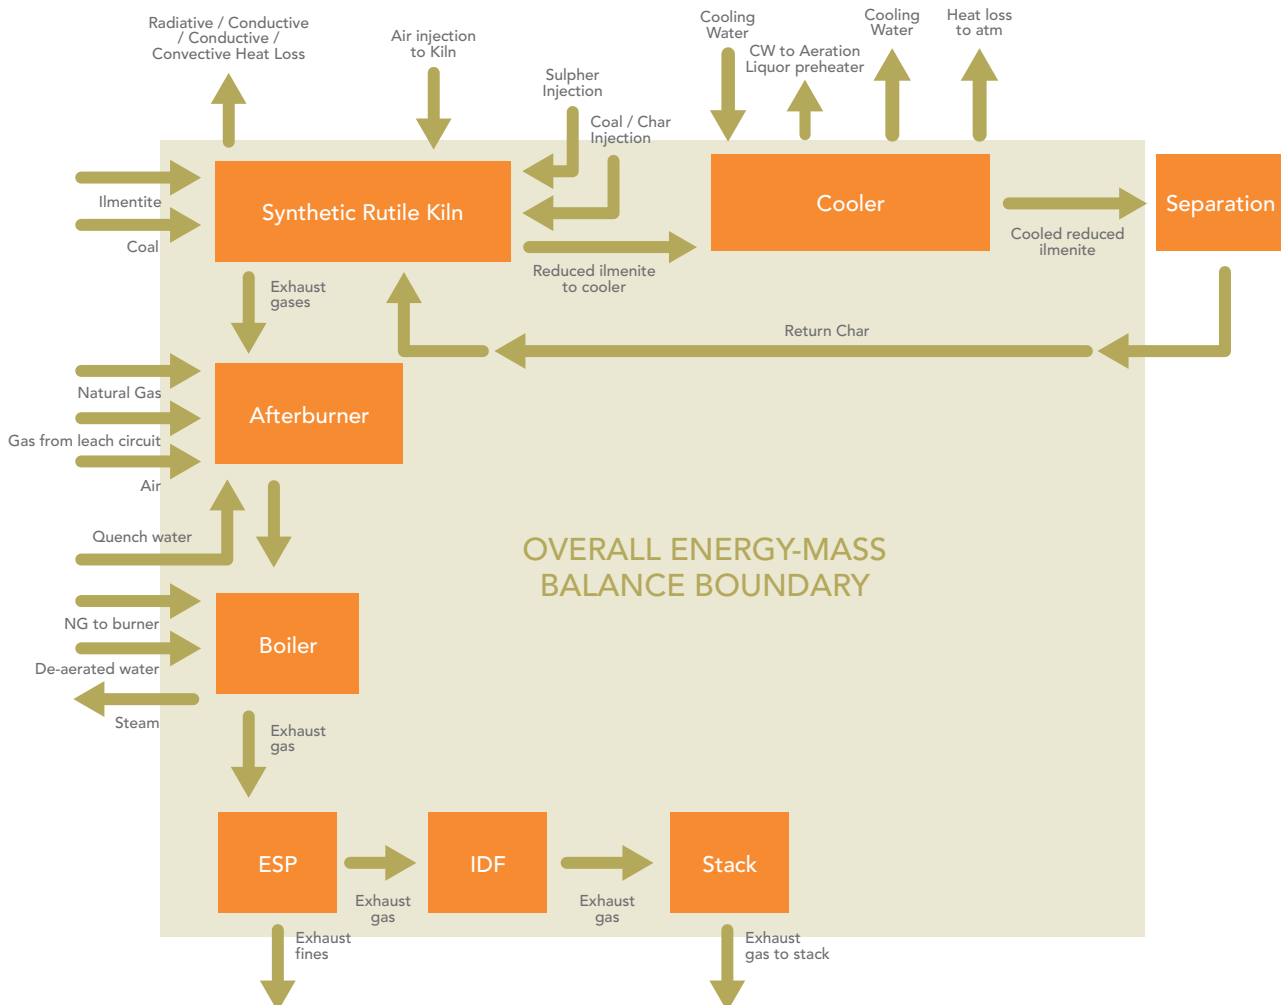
Radiative / Conductive / Conductive / Convective Heat Loss

Air injection to Kiln

Sulpher Injection

Coal / Char Injection

Cooling Water

CW to Aeration Liquor preheater

Cooling Water

Heat loss to atm

Ilmenite

Coal

Synthetic Rutile Kiln

Cooler

Separation

Cooled reduced ilmenite

Reduced ilmenite to cooler

Exhaust gases

Return Char

Natural Gas

Gas from leach circuit

Air

Afterburner

Quench water

OVERALL ENERGY-MASS BALANCE BOUNDARY

NG to burner

De-aerated water

Steam

Boiler

Exhaust gas

ESP

IDF

Stack

Exhaust gas

Exhaust gas

Exhaust fines

Exhaust gas to stack